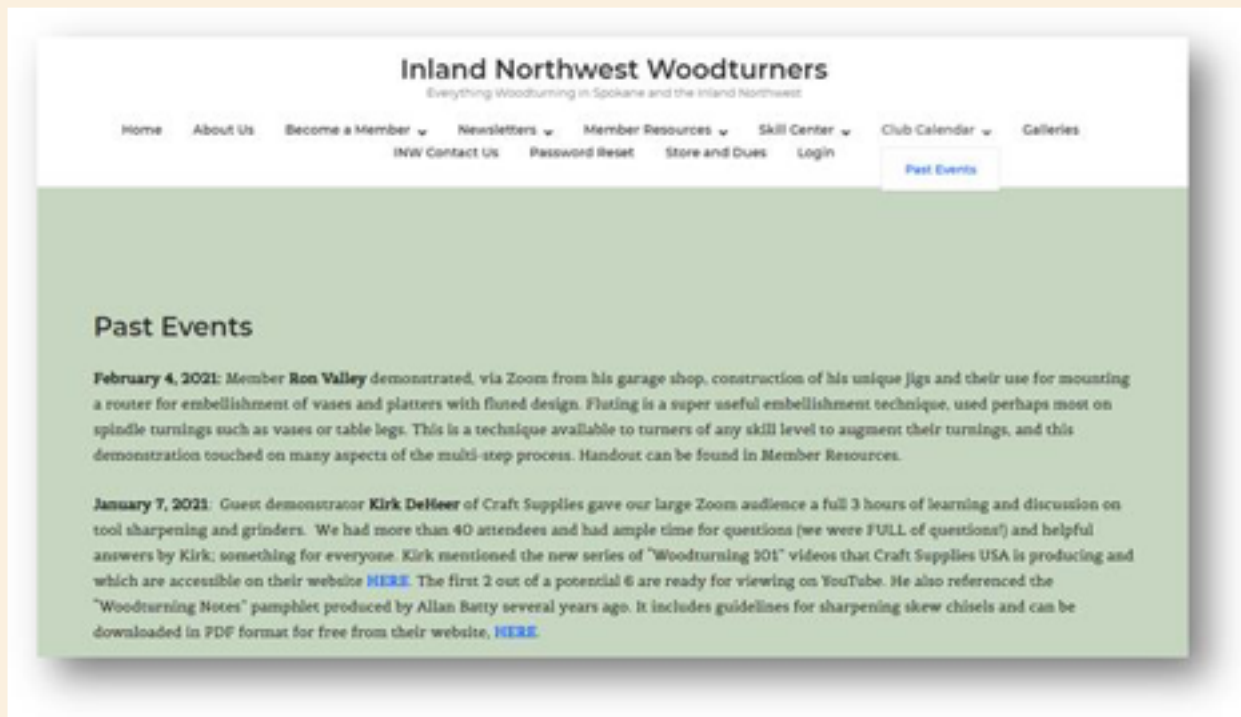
Inland Northwest Woodturners

Everything Woodturning in Spokane and the Inland Northwest

Home About Us Become a Member Newsletters Member Resources Skill Center Club Calendar Galleries

INW Contact Us Password Reset Store and Dues Login

Past Events

Past Events

February 4, 2021: Member Ron Valley demonstrated, via Zoom from his garage shop, construction of his unique jigs and their use for mounting a router for embellishment of vases and platters with fluted design. Fluting is a super useful embellishment technique, used perhaps most on spindle turnings such as vases or table legs. This is a technique available to turners of any skill level to augment their turnings, and this demonstration touched on many aspects of the multi-step process. Handout can be found in Member Resources.

January 7, 2021: Guest demonstrator Kirk DeHeer of Craft Supplies gave our large Zoom audience a full 3 hours of learning and discussion on tool sharpening and grinders. We had more than 40 attendees and had ample time for questions (we were FULL of questions!) and helpful answers by Kirk; something for everyone. Kirk mentioned the new series of "Woodturning 101" videos that Craft Supplies USA is producing and which are accessible on their website HERE. The first 2 out of a potential 6 are ready for viewing on YouTube. He also referenced the "Woodturning Notes" pamphlet produced by Allan Batty several years ago. It includes guidelines for sharpening skew chisels and can be downloaded in PDF format for free from their website, HERE.